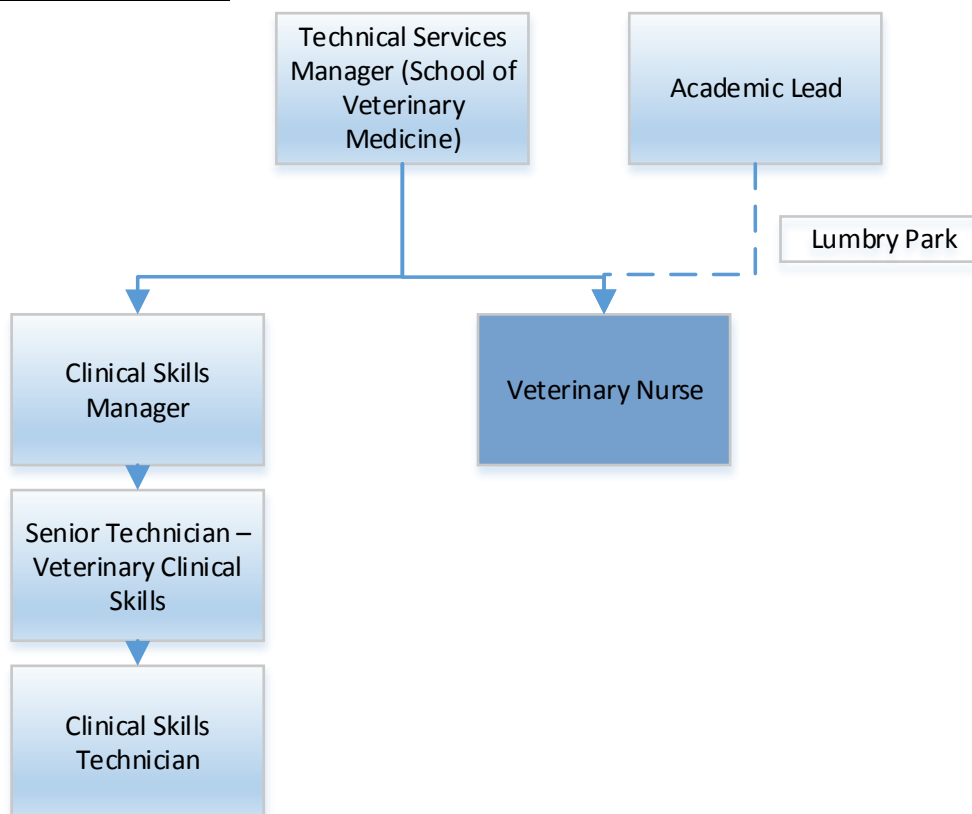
Technical Services Manager (School of Veterinary Medicine)

Academic Lead

Lumbry Park

Clinical Skills Manager

Veterinary Nurse

Senior Technician – Veterinary Clinical Skills

Clinical Skills Technician